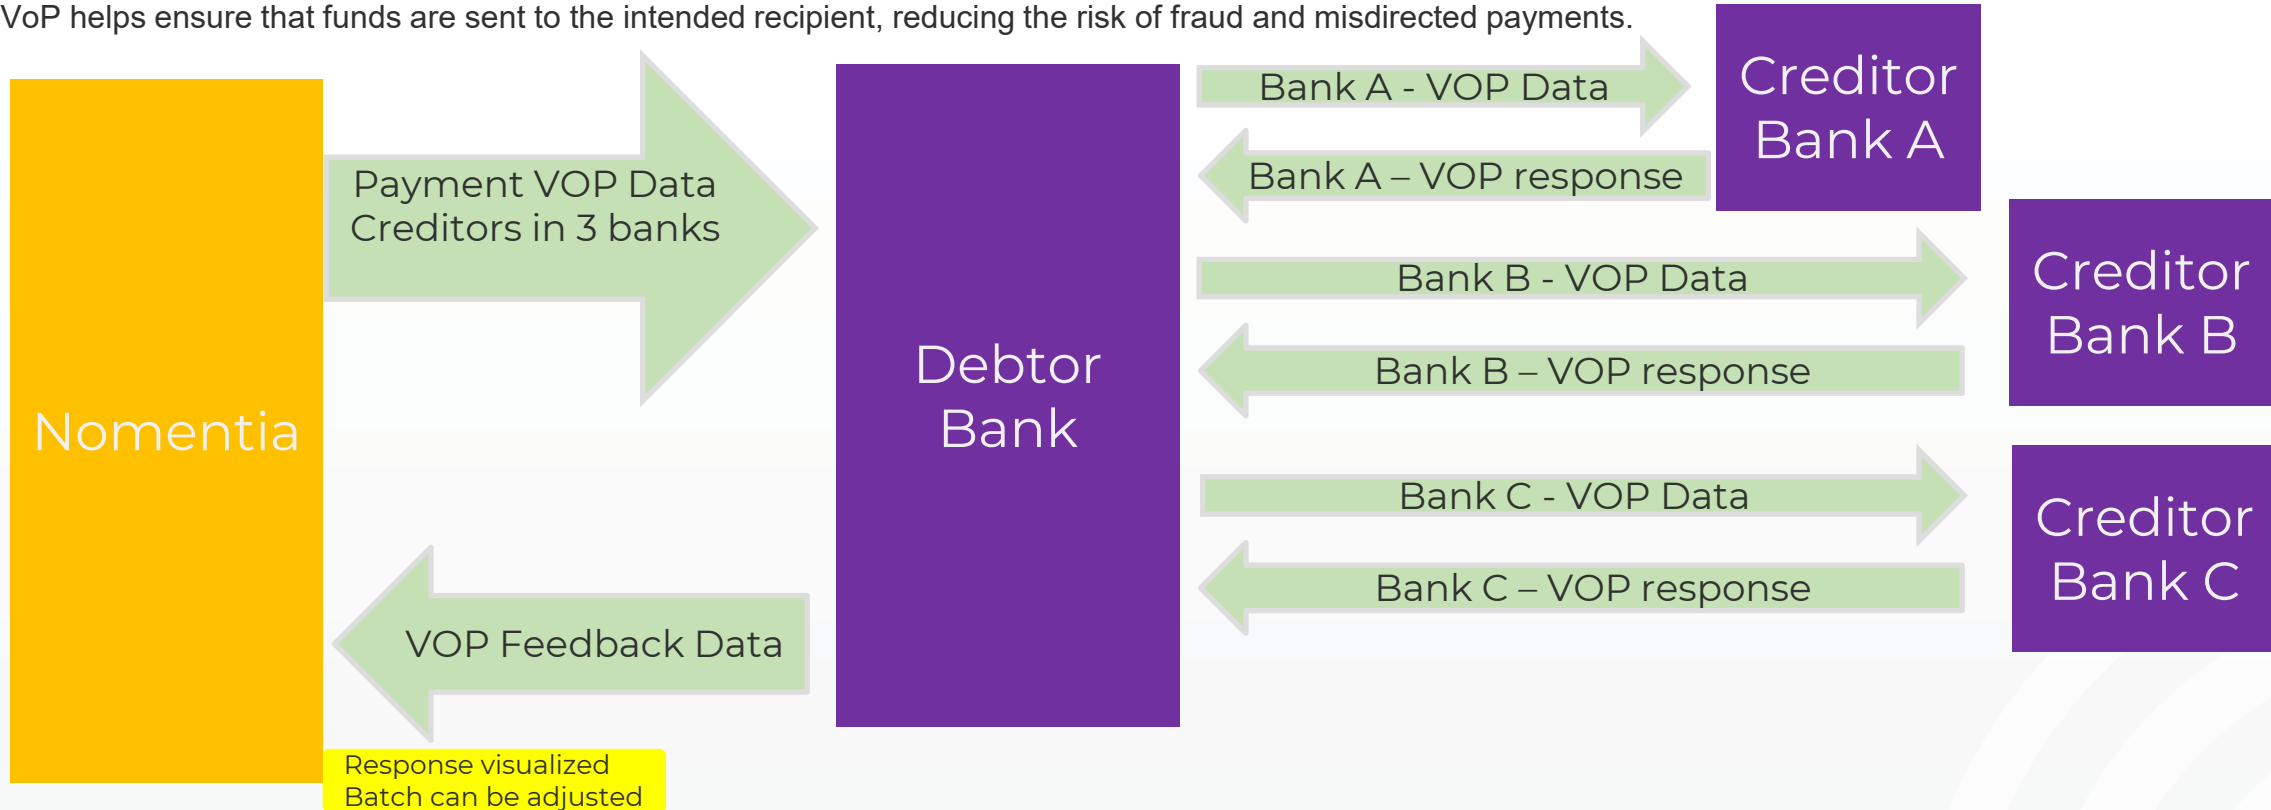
VoP helps ensure that funds are sent to the intended recipient, reducing the risk of fraud and misdirected payments.

Nomentia

Payment VOP Data
Creditors in 3 banks

VOP Feedback Data

Response visualized
Batch can be adjusted

Debtor Bank

Bank A - VOP Data

Bank A – VOP response

Creditor Bank A

Bank B - VOP Data

Bank B – VOP response

Creditor Bank B

Bank C - VOP Data

Bank C – VOP response

Creditor Bank C